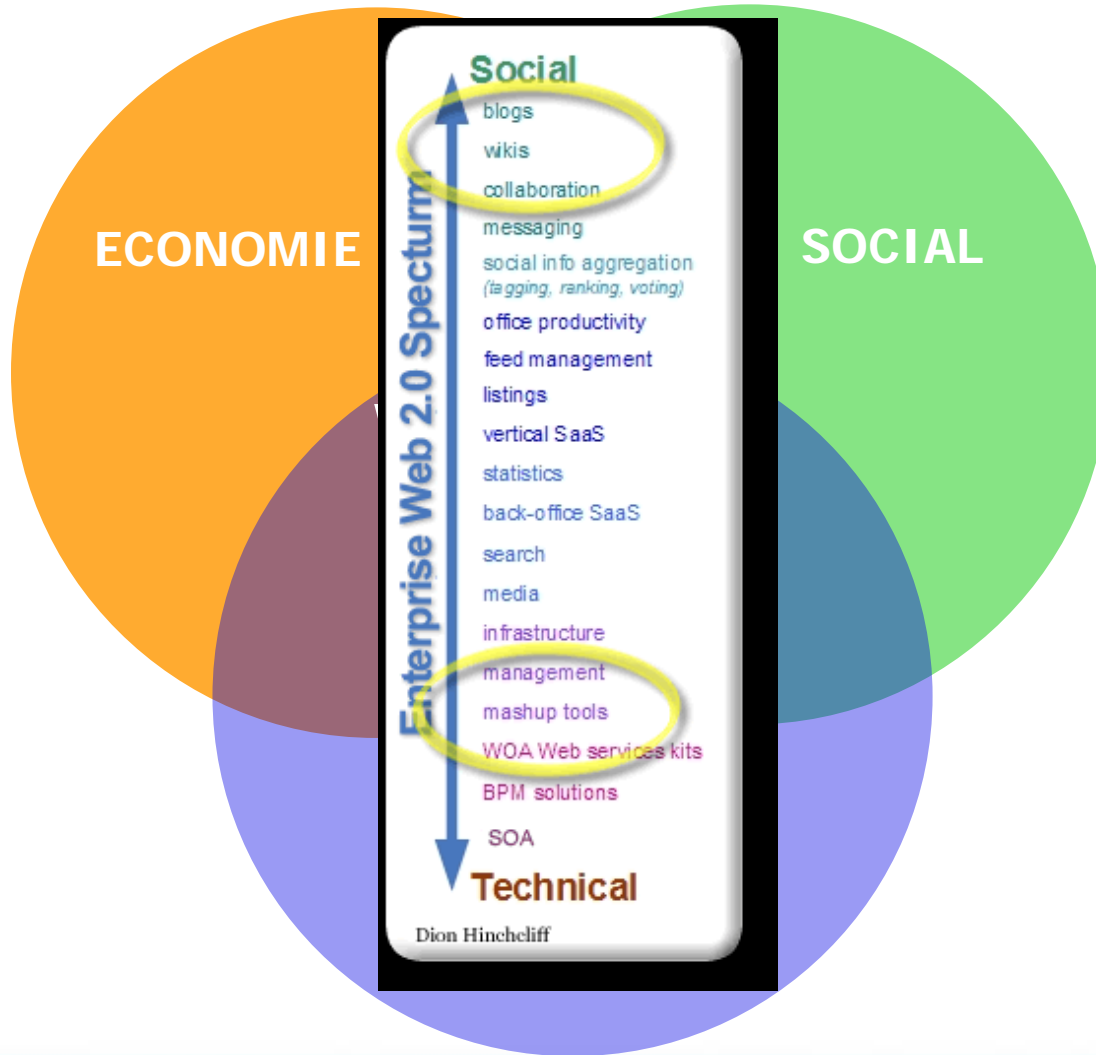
ECONOMIE

SOCIAL

Enterprise Web 2.0 Specturm

Social
blogs
wikis
collaboration
messaging
social info aggregation
(tagging, ranking, voting)
office productivity
feed management
listings
vertical SaaS
statistics
back-office SaaS
search
media
infrastructure
management
mashup tools
WOA Web services kits
BPM solutions
SOA
Technical

Dion Hinchcliff